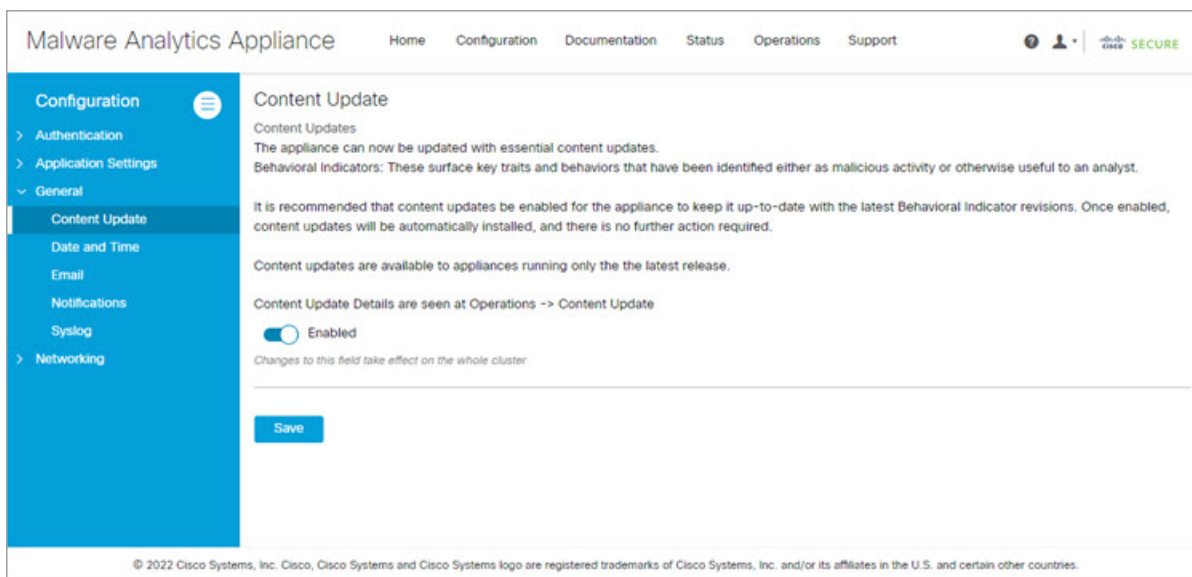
Malware Analytics Appliance

Home Configuration Documentation Status Operations Support

cisco SECURE

Configuration

> Authentication
> Application Settings
⌄ General
Content Update
Date and Time
Email
Notifications
Syslog
> Networking

Content Update

Content Updates
The appliance can now be updated with essential content updates.
Behavioral Indicators: These surface key traits and behaviors that have been identified either as malicious activity or otherwise useful to an analyst.

It is recommended that content updates be enabled for the appliance to keep it up-to-date with the latest Behavioral Indicator revisions. Once enabled, content updates will be automatically installed, and there is no further action required.

Content updates are available to appliances running only the the latest release.

Content Update Details are seen at Operations -> Content Update

Enabled

Changes to this field take effect on the whole cluster

Save

© 2022 Cisco Systems, Inc. Cisco, Cisco Systems and Cisco Systems logo are registered trademarks of Cisco Systems, Inc. and/or its affiliates in the U.S. and certain other countries.